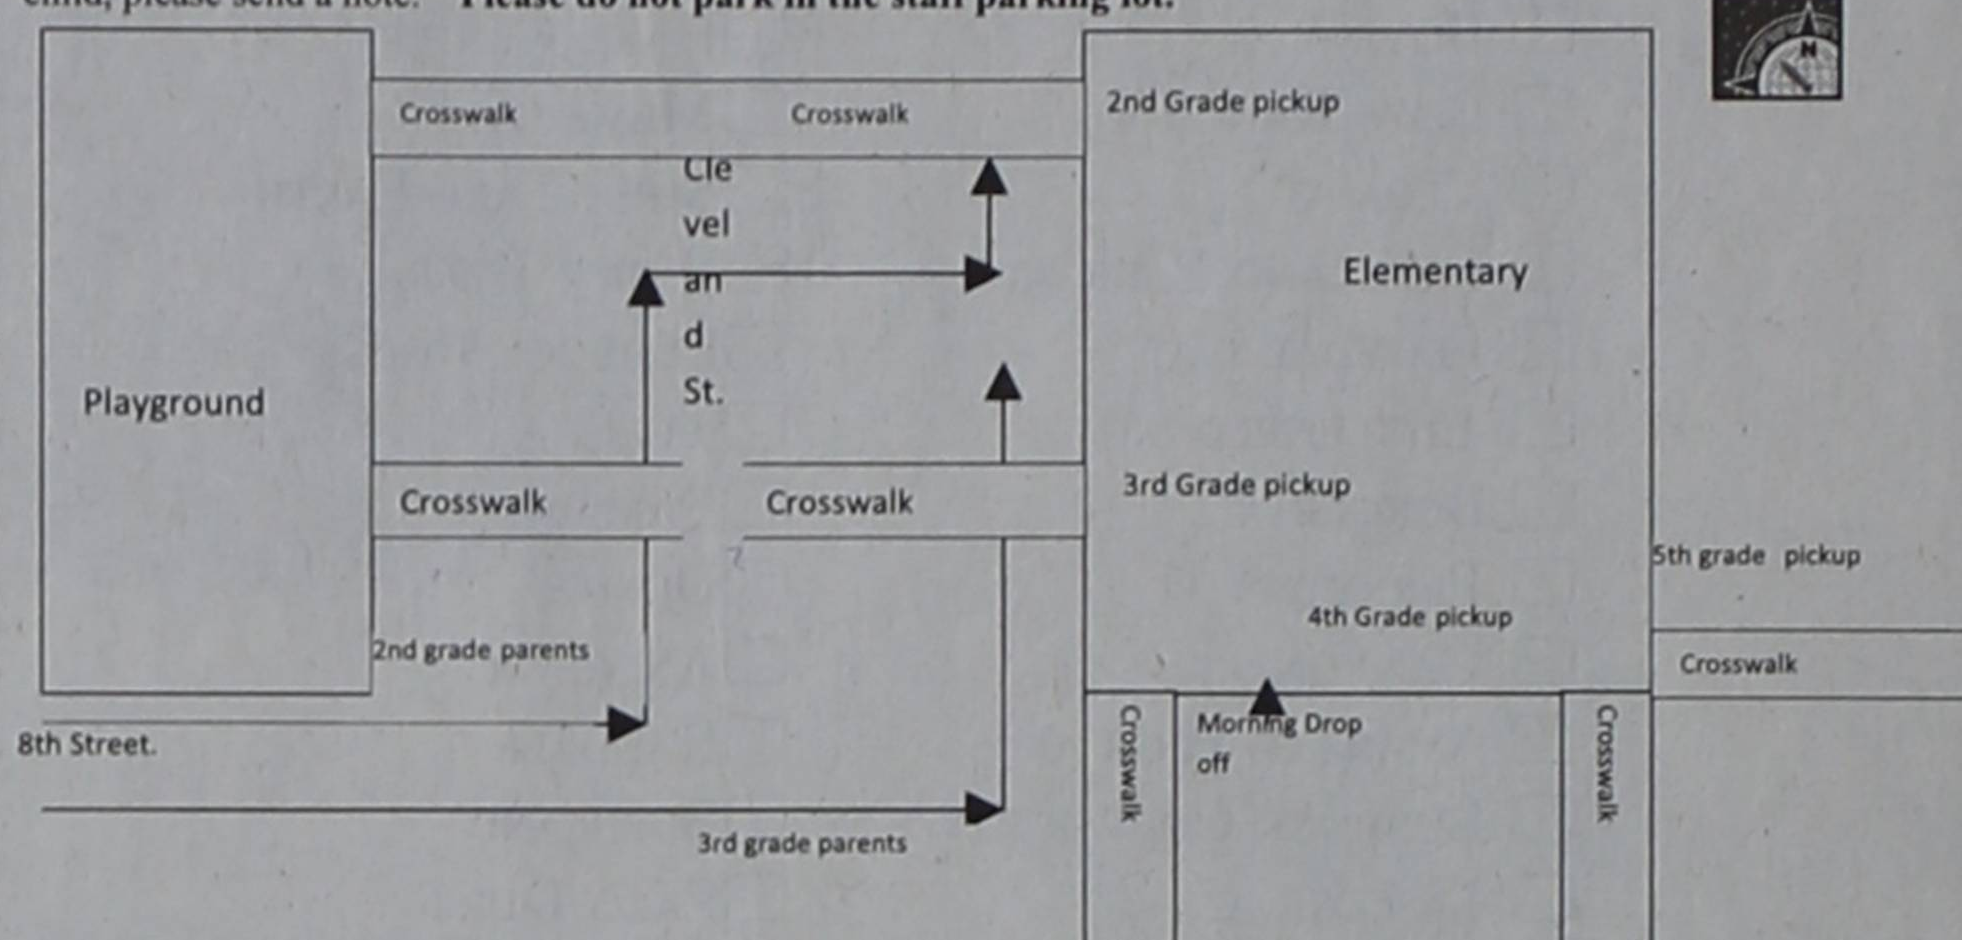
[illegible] Please do not park in the staff parking lot.

N

Crosswalk

Crosswalk

2nd Grade pickup

Cle
vel
an
d
St.

Elementary

Playground

Crosswalk

Crosswalk

3rd Grade pickup

5th grade pickup

4th Grade pickup

2nd grade parents

Crosswalk

8th Street.

Crosswalk

Morning Drop off

Crosswalk

3rd grade parents